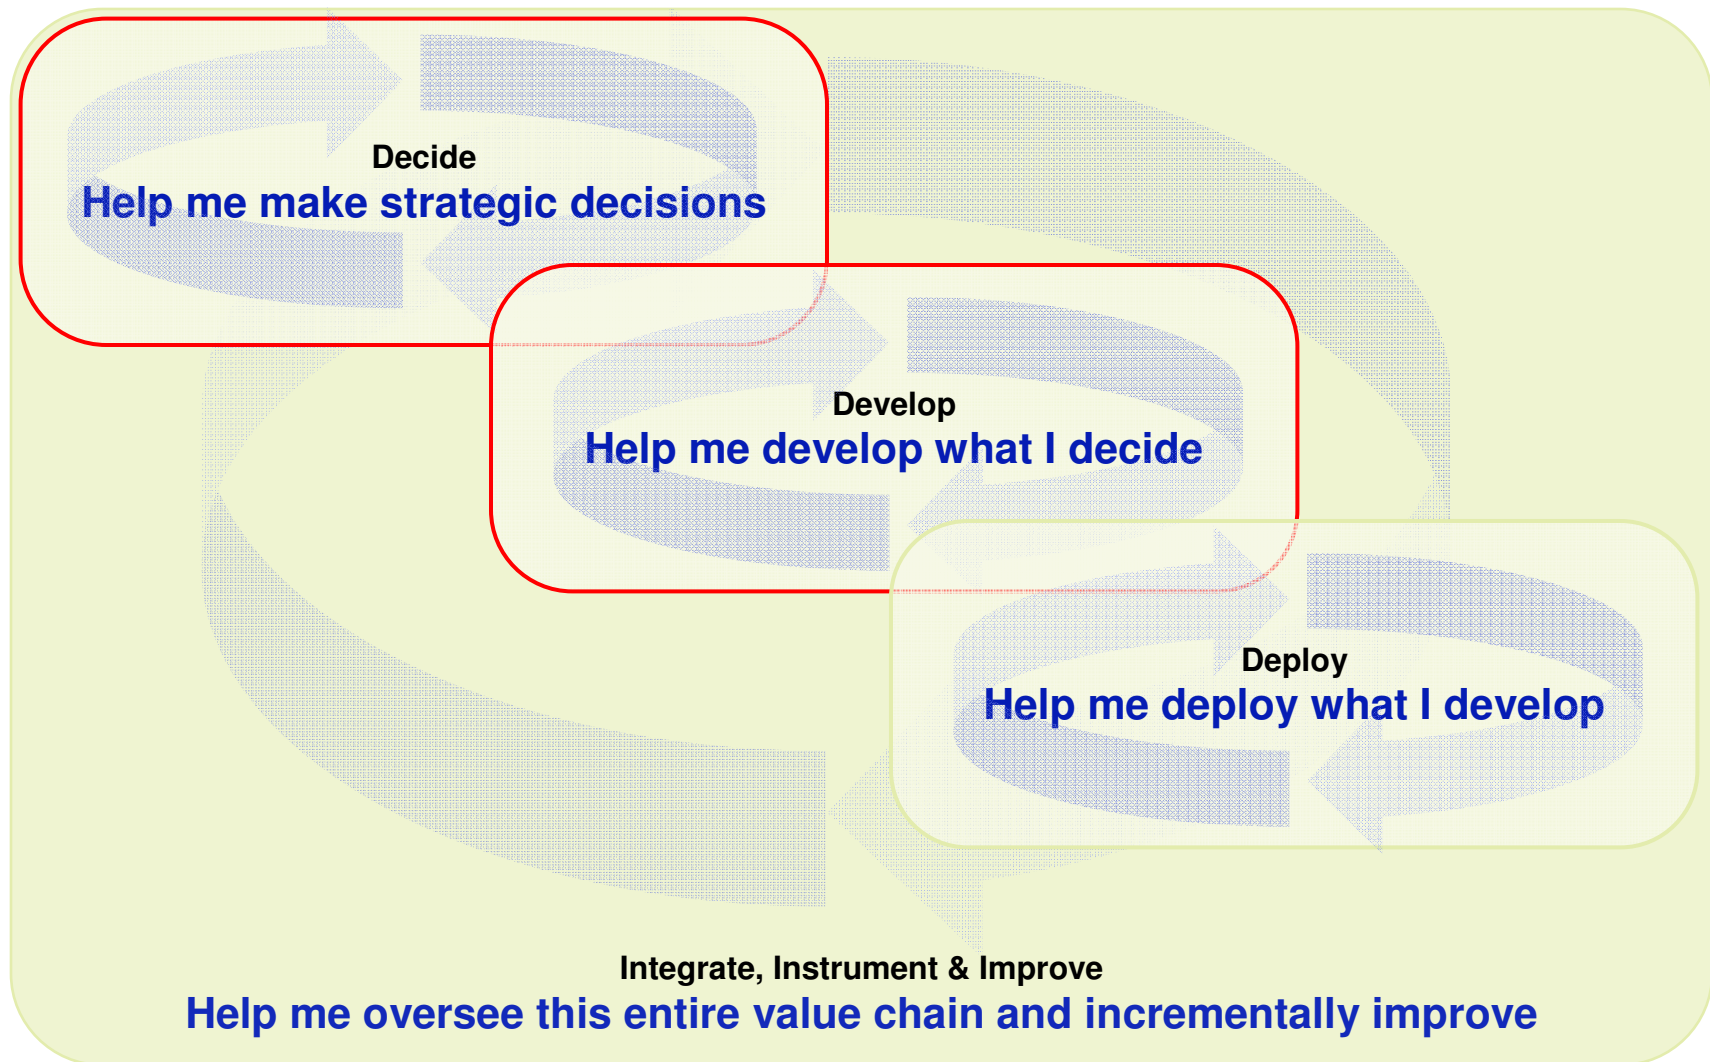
Decide
Help me make strategic decisions

Develop
Help me develop what I decide

Deploy
Help me deploy what I develop

Integrate, Instrument & Improve
Help me oversee this entire value chain and incrementally improve